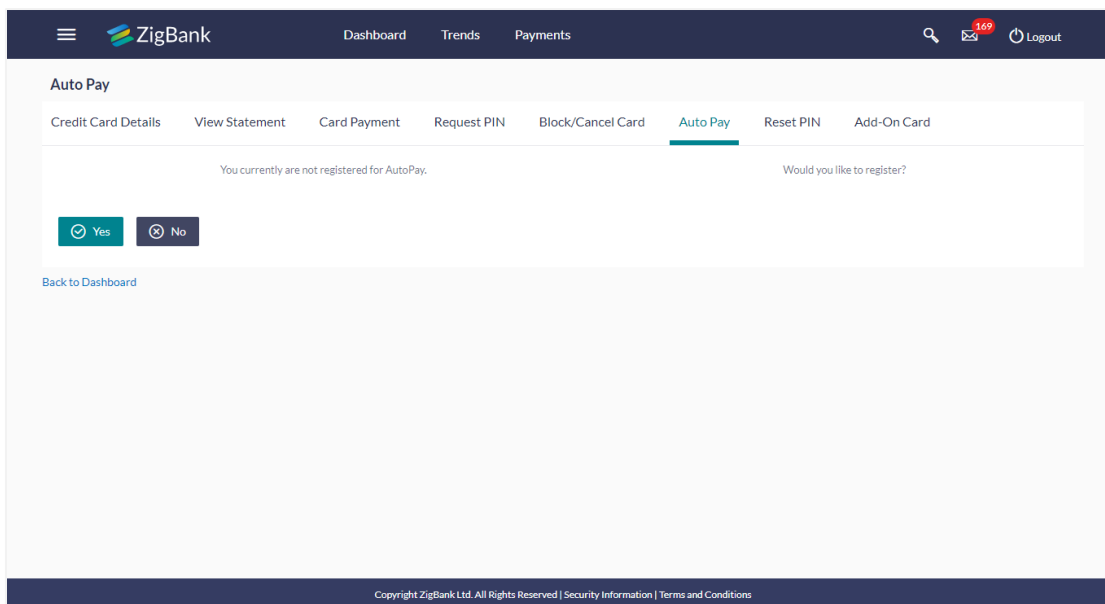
ZigBank

Dashboard Trends Payments

169

Logout

Auto Pay

Credit Card Details View Statement Card Payment Request PIN Block/Cancel Card Auto Pay Reset PIN Add-On Card

You currently are not registered for AutoPay.

Would you like to register?

Yes

No

Back to Dashboard

Copyright ZigBank Ltd. All Rights Reserved | Security Information | Terms and Conditions